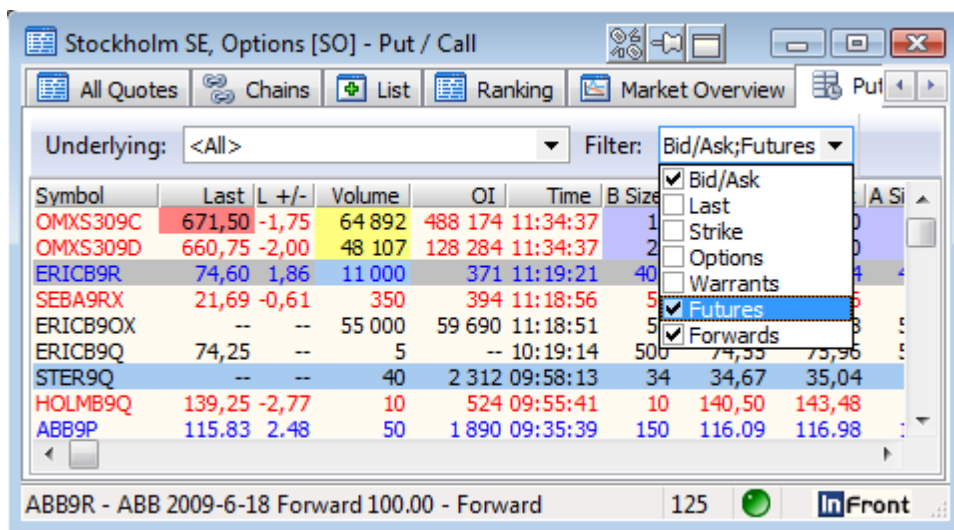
Stockholm SE, Options [SO] - Put / Call

All Quotes | Chains | List | Ranking | Market Overview | Put

Underlying: <All>

Filter: Bid/Ask;Futures

- [x] Bid/Ask
- [ ] Last
- [ ] Strike
- [ ] Options
- [ ] Warrants
- [x] Futures
- [x] Forwards

| Symbol | Last | L +/- | Volume | OI | Time | B Size | | | A Si |
|---|---|---|---|---|---|---|---|---|---|
| OMXS309C | 671,50 | -1,75 | 64 892 | 488 174 | 11:34:37 | 1 | | 0 | |
| OMXS309D | 660,75 | -2,00 | 48 107 | 128 284 | 11:34:37 | 2 | | 0 | |
| ERICB9R | 74,60 | 1,86 | 11 000 | 371 | 11:19:21 | 40 | | 4 | 4 |
| SEBA9RX | 21,69 | -0,61 | 350 | 394 | 11:18:56 | 5 | | 5 | |
| ERICB9OX | -- | -- | 55 000 | 59 690 | 11:18:51 | 5 | | 3 | 5 |
| ERICB9Q | 74,25 | -- | 5 | -- | 10:19:14 | 500 | 74,55 | 75,96 | 5 |
| STER9Q | -- | -- | 40 | 2 312 | 09:58:13 | 34 | 34,67 | 35,04 | |
| HOLMB9Q | 139,25 | -2,77 | 10 | 524 | 09:55:41 | 10 | 140,50 | 143,48 | |
| ABB9P | 115.83 | 2.48 | 50 | 1 890 | 09:35:39 | 150 | 116.09 | 116.98 | 1 |

ABB9R - ABB 2009-6-18 Forward 100.00 - Forward | 125 | InFront